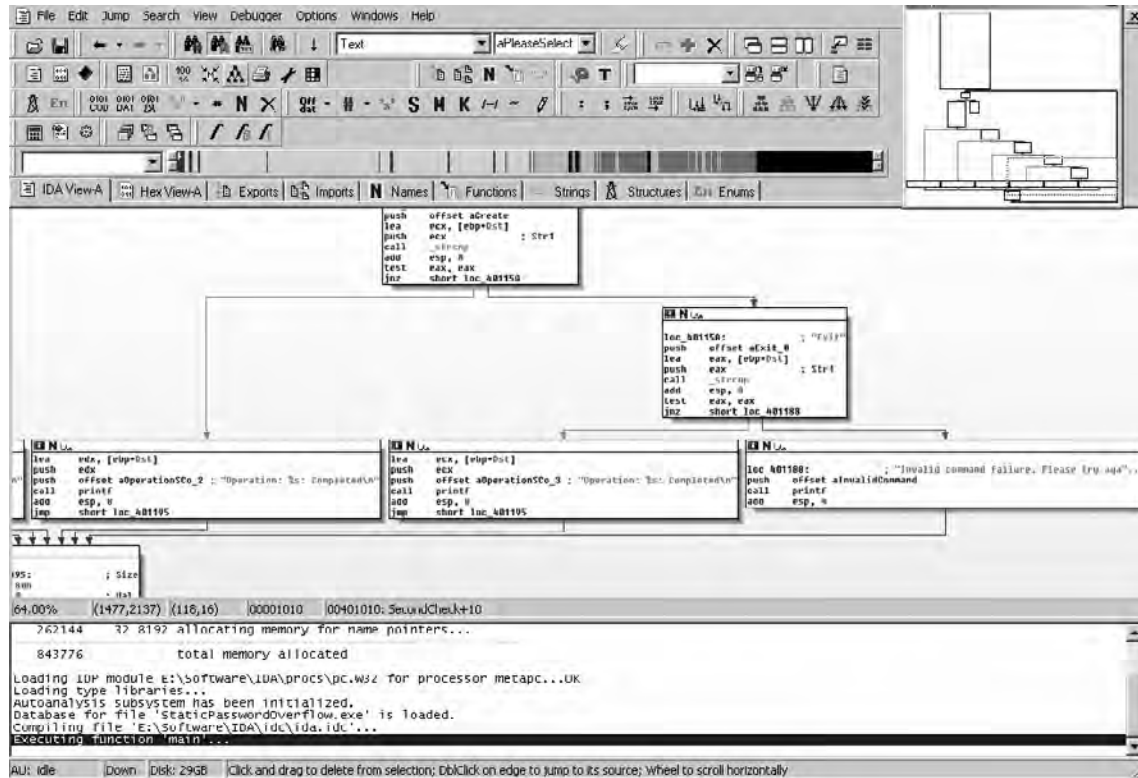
File Edit Jump Search View Debugger Options Windows Help

Text

aPleaseSelect

IDA View-A | Hex View-A | Exports | Imports | N Names | Functions | Strings | Structures | Enums

push offset aCreate
lea ecx, [ebp+Dst]
push ecx ; Str1
call _strcmp
add esp, 8
test eax, eax
jnz short loc_401150

loc_401150: ; "Exit"
push offset aExit_0
lea eax, [ebp+Dst]
push eax ; Str1
call _strcmp
add esp, 8
test eax, eax
jnz short loc_401188

lea edx, [ebp+Dst]
push edx
push offset aOperationSCo_2 ; "Operation: %s: Completed\n"
call printf
add esp, 8
jmp short loc_401195

lea ecx, [ebp+Dst]
push ecx
push offset aOperationSCo_3 ; "Operation: %s: Completed\n"
call printf
add esp, 8
jmp short loc_401195

loc_401188: ; "Invalid command failure. Please try aga"...
push offset aInvalidCommand
call printf
add esp, 4

195: ; Size

64.00% (1477,2137) (118,16) 00001010 00401010: SecondCheck+10

262144 32.8192 allocating memory for name pointers...

843776 total memory allocated

Loading IDP module E:\Software\IDA\procs\pc.w32 for processor metapc...OK
Loading type libraries...
Autoanalysis subsystem has been initialized.
Database for file 'StaticPasswordOverflow.exe' is loaded.
Compiling file 'E:\Software\IDA\idc\ida.idc'...
Executing function 'main'...

AU: idle Down Disk: 29GB Click and drag to delete from selection; DblClick on edge to jump to its source; Wheel to scroll horizontally